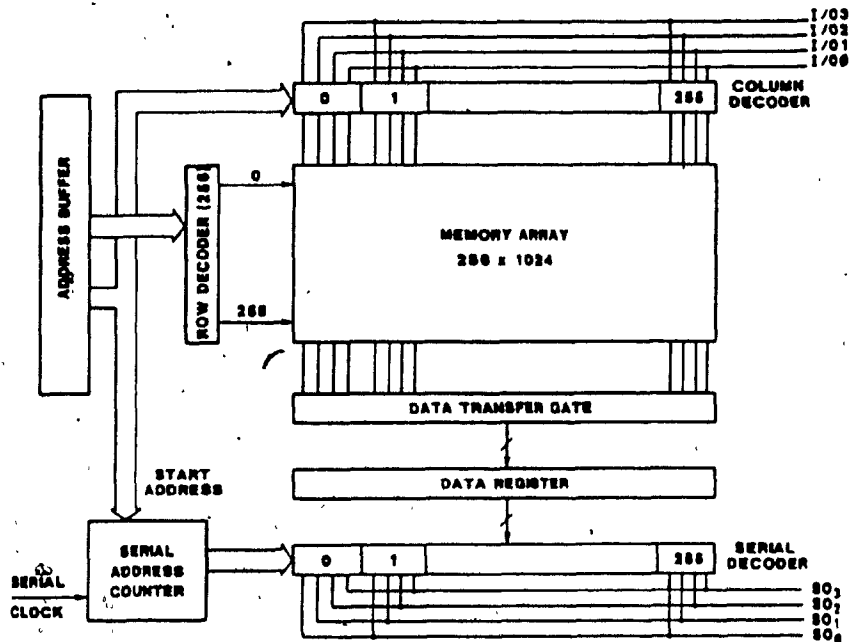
I/O3
I/O2
I/O1
I/O0

0
1
255
COLUMN DECODER

ADDRESS BUFFER

ROW DECODER (256)

0

255

MEMORY ARRAY
256 x 1024

DATA TRANSFER GATE

START ADDRESS

DATA REGISTER

SERIAL CLOCK

SERIAL ADDRESS COUNTER

0
1
255
SERIAL DECODER

$SO_3$
$SO_2$
$SO_1$
$SO_0$